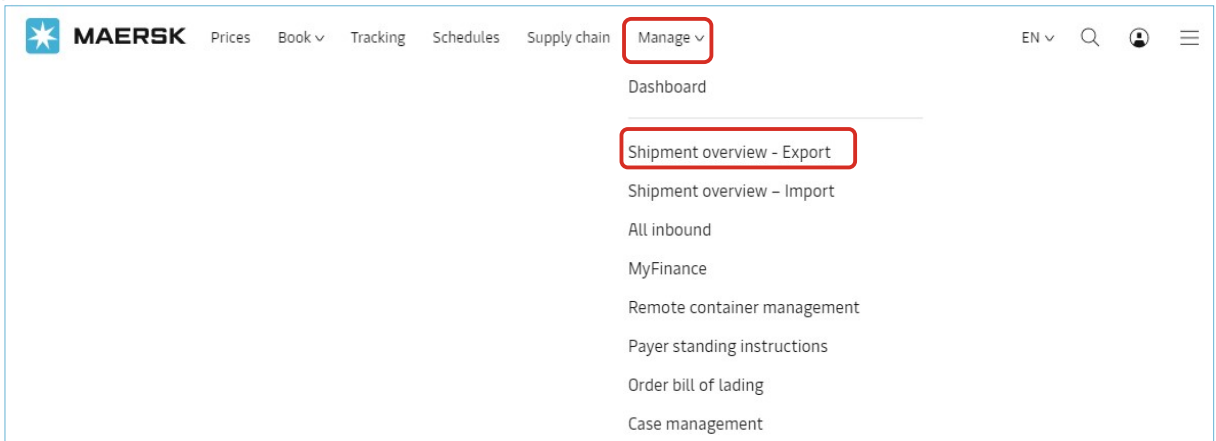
MAERSK Prices Book Tracking Schedules Supply chain Manage EN

Dashboard

Shipment overview - Export
Shipment overview – Import
All inbound
MyFinance
Remote container management
Payer standing instructions
Order bill of lading
Case management